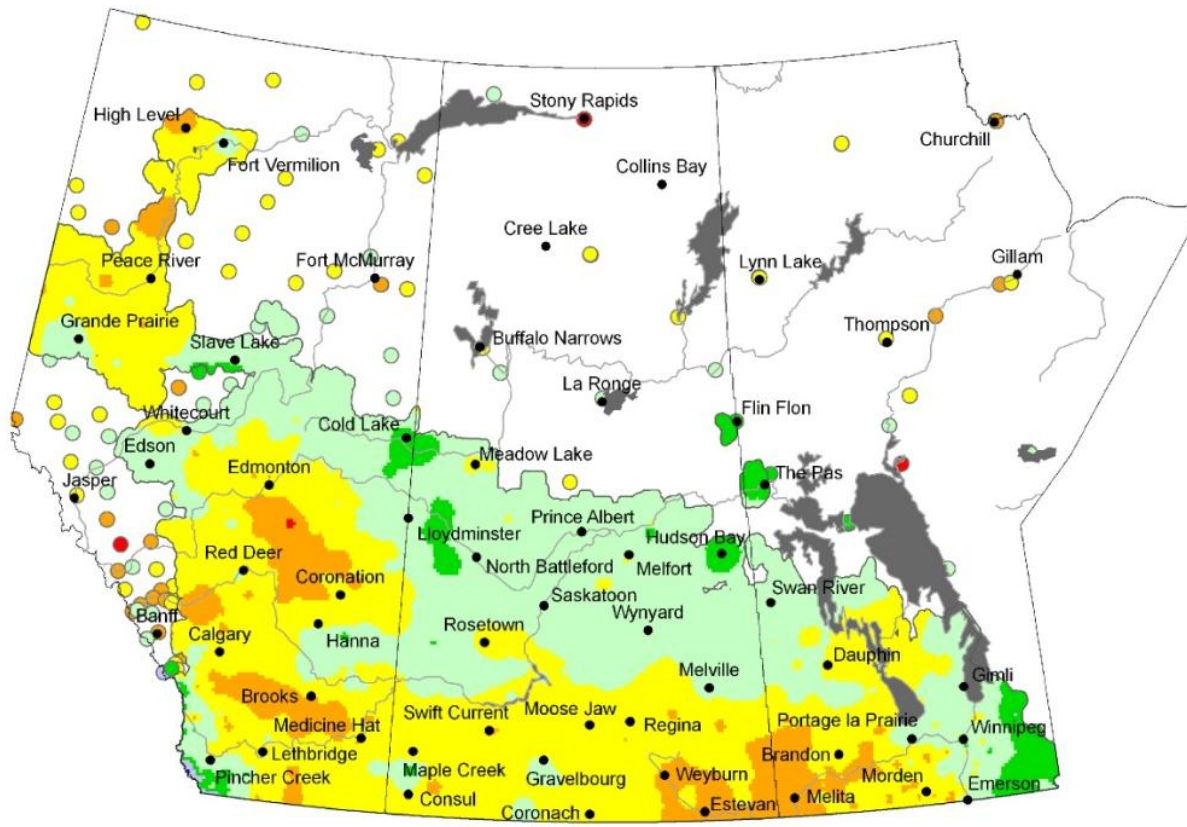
High Level
Stony Rapids
Churchill
Fort Vermilion
Collins Bay
Cree Lake
Peace River
Fort McMurray
Lynn Lake
Gillam
Grande Prairie
Buffalo Narrows
Thompson
Slave Lake
La Ronge
Whitecourt
Flin Flon
Cold Lake
Edson
Meadow Lake
Edmonton
The Pas
Jasper
Lloydminster
Prince Albert
Hudson Bay
North Battleford
Melfort
Red Deer
Coronation
Saskatoon
Swan River
Wynyard
Banff
Rosetown
Calgary
Hanna
Dauphin
Melville
Gimli
Brooks
Medicine Hat
Swift Current
Moose Jaw
Regina
Portage la Prairie
Winnipeg
Lethbridge
Brandon
Pincher Creek
Maple Creek
Gravelbourg
Weyburn
Morden
Consul
Estevan
Melita
Emerson
Coronach